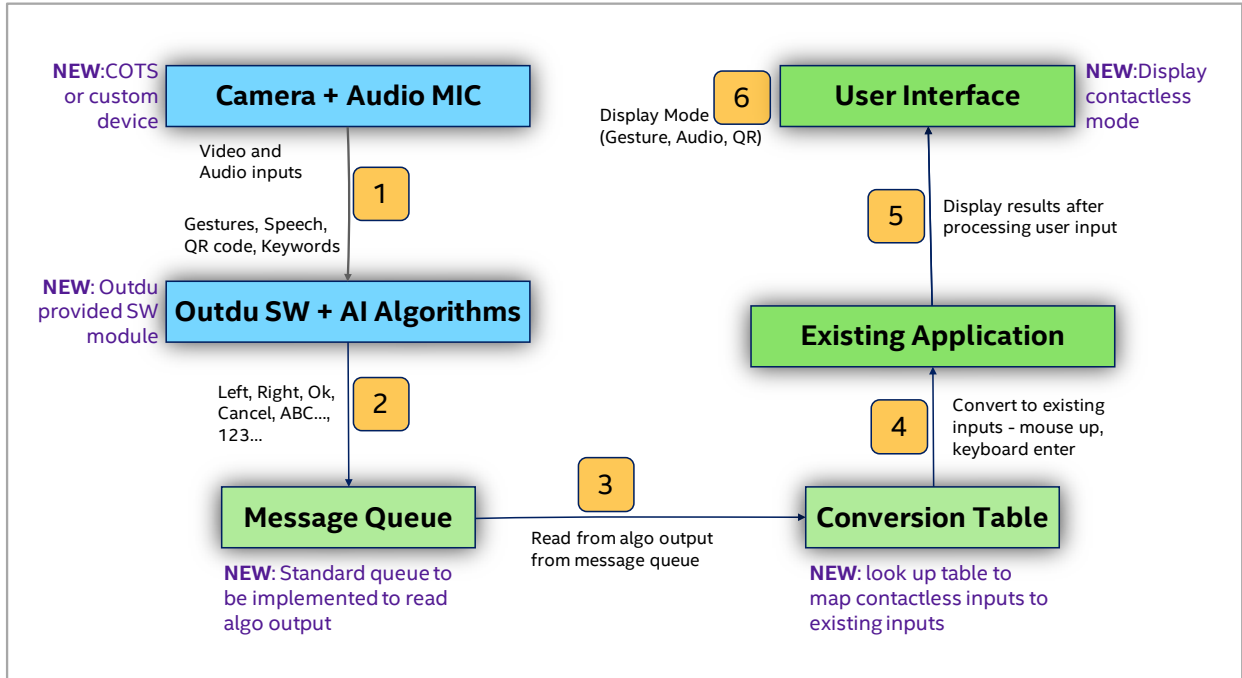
NEW:COTS or custom device

Camera + Audio MIC

Video and Audio inputs

1

Gestures, Speech, QR code, Keywords

NEW: Outdu provided SW module

Outdu SW + AI Algorithms

Left, Right, Ok, Cancel, ABC..., 123...

2

Message Queue

NEW: Standard queue to be implemented to read algo output

3

Read from algo output from message queue

Conversion Table

NEW: look up table to map contactless inputs to existing inputs

4

Convert to existing inputs - mouse up, keyboard enter

Existing Application

5

Display results after processing user input

6

Display Mode (Gesture, Audio, QR)

User Interface

NEW:Display contactless mode